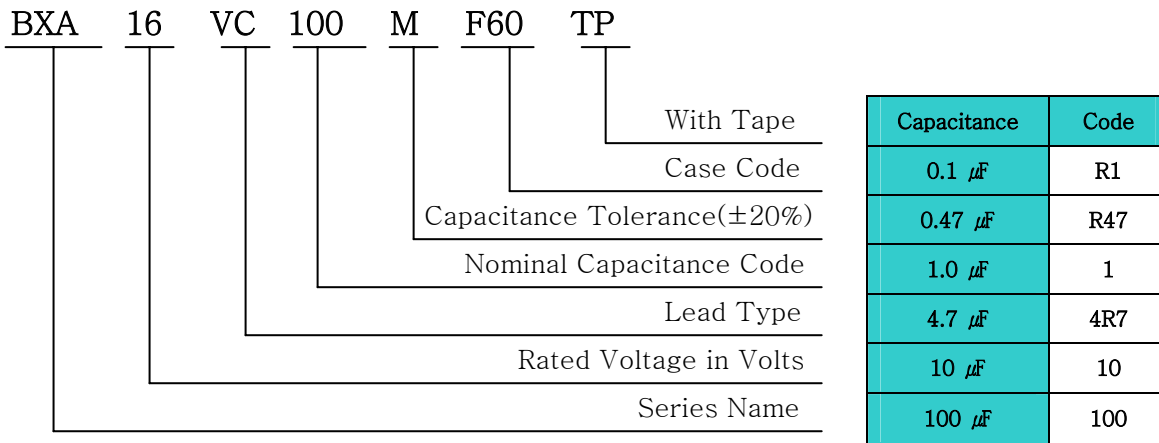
BXA 16 VC 100 M F60 TP

With Tape
Case Code
Capacitance Tolerance(±20%)
Nominal Capacitance Code
Lead Type
Rated Voltage in Volts
Series Name

| Capacitance | Code |
|---|---|
| 0.1 ㎌ | R1 |
| 0.47 ㎌ | R47 |
| 1.0 ㎌ | 1 |
| 4.7 ㎌ | 4R7 |
| 10 ㎌ | 10 |
| 100 ㎌ | 100 |